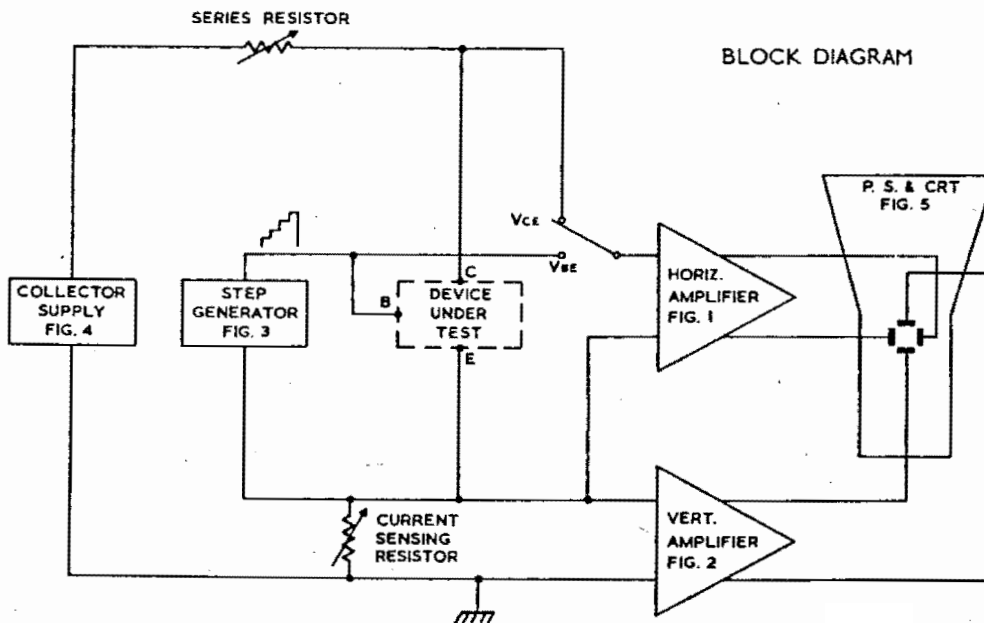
SERIES RESISTOR

BLOCK DIAGRAM

P. S. & CRT
FIG. 5

$V_{CE}$

$V_{BE}$

C

COLLECTOR SUPPLY FIG. 4

STEP GENERATOR FIG. 3

B

DEVICE UNDER TEST

E

HORIZ. AMPLIFIER FIG. 1

CURRENT SENSING RESISTOR

VERT. AMPLIFIER FIG. 2